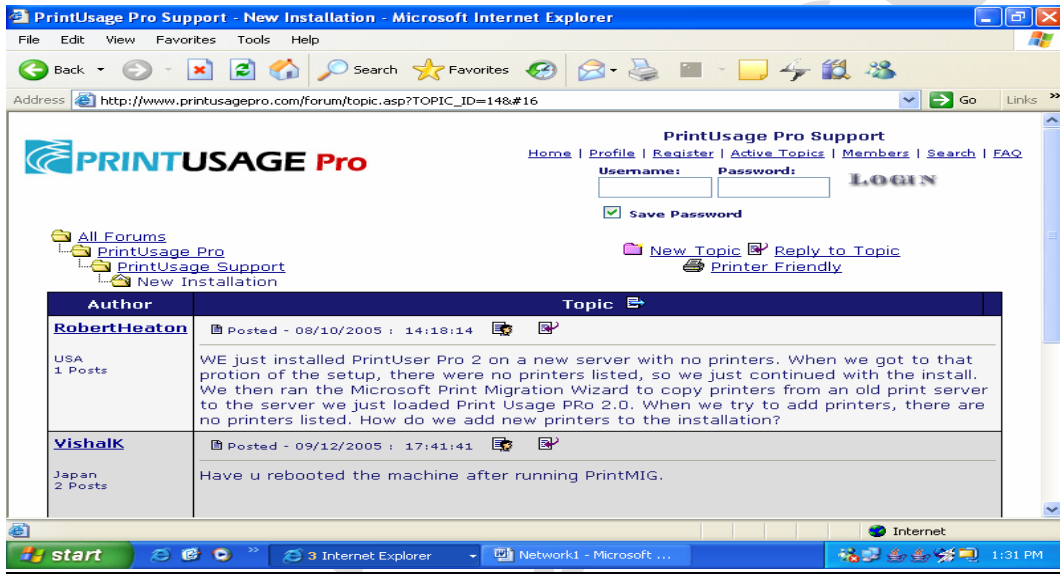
PrintUsage Pro Support - New Installation - Microsoft Internet Explorer

File Edit View Favorites Tools Help

Back Search Favorites

Address http://www.printusagepro.com/forum/topic.asp?TOPIC_ID=14&#16 Go Links

PRINTUSAGE Pro

PrintUsage Pro Support

Home | Profile | Register | Active Topics | Members | Search | FAQ

Username: Password: LOGIN

Save Password

All Forums
PrintUsage Pro
PrintUsage Support
New Installation

New Topic Reply to Topic
Printer Friendly

| Author | Topic |
|---|---|
| RobertHeaton<br>USA<br>1 Posts | Posted - 08/10/2005 : 14:18:14<br>WE just installed PrintUser Pro 2 on a new server with no printers. When we got to that protion of the setup, there were no printers listed, so we just continued with the install. We then ran the Microsoft Print Migration Wizard to copy printers from an old print server to the server we just loaded Print Usage PRo 2.0. When we try to add printers, there are no printers listed. How do we add new printers to the installation? |
| VishalK<br>Japan<br>2 Posts | Posted - 09/12/2005 : 17:41:41<br>Have u rebooted the machine after running PrintMIG. |

Internet

start 3 Internet Explorer Network1 - Microsoft ... 1:31 PM